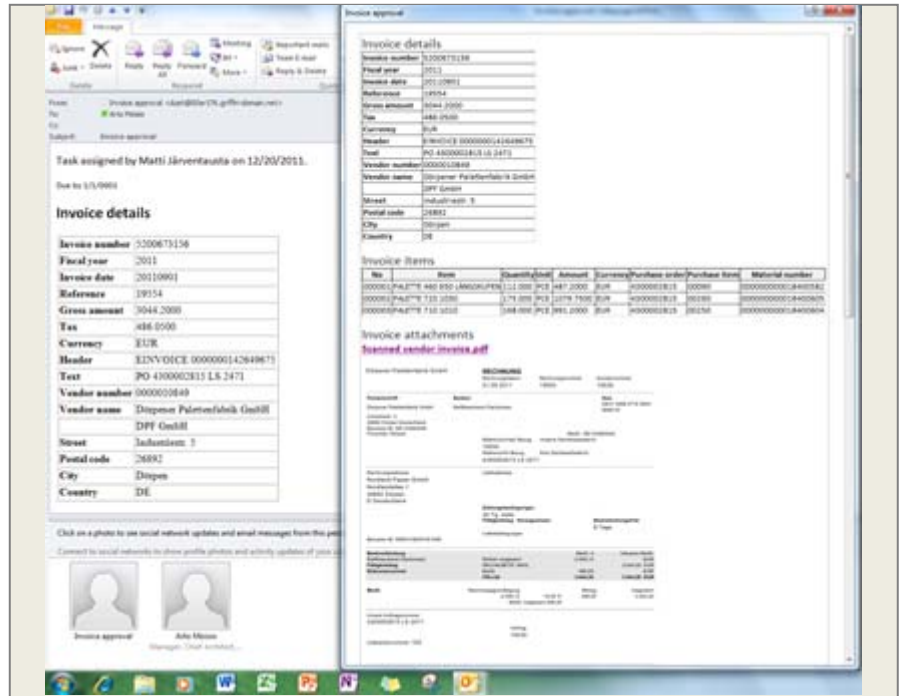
File Message

Ignore Delete Reply Reply All Forward Meeting IM More Team E-mail Reply & Delete

Delete Respond

From: Invoice approval
To: Arto Moisio
Cc:
Subject: Invoice approval

Task assigned by Matti Järventausta on 12/20/2011.

Due by 1/1/0001

Invoice details

| | |
|---|---|
| Invoice number | 5200675156 |
| Fiscal year | 2011 |
| Invoice date | 20110901 |
| Reference | 19554 |
| Gross amount | 3044.2000 |
| Tax | 486.0500 |
| Currency | EUR |
| Header | EINVOICE 000000142649675 |
| Text | PO 4300002815 LS 2471 |
| Vendor number | 0000010849 |
| Vendor name | Dörpener Palettenfabik GmbH |
| | DPF GmbH |
| Street | Industriestr. 5 |
| Postal code | 26892 |
| City | Dörpen |
| Country | DE |

Click on a photo to see social network updates and email messages from this person.

Connect to social networks to show profile photos and activity updates of your colleagues.

Invoice approval

Arto Moisio
Manager, Chief Architect...

Invoice approval

Invoice details

| | |
|---|---|
| Invoice number | 5200675156 |
| Fiscal year | 2011 |
| Invoice date | 20110901 |
| Reference | 19554 |
| Gross amount | 3044.2000 |
| Tax | 486.0500 |
| Currency | EUR |
| Header | EINVOICE 000000142649675 |
| Text | PO 4300002815 LS 2471 |
| Vendor number | 0000010849 |
| Vendor name | Dörpener Palettenfabrik GmbH |
| | DPF GmbH |
| Street | Industriestr. 5 |
| Postal code | 26892 |
| City | Dörpen |
| Country | DE |

Invoice items

| No | Item | Quantity | Unit | Amount | Currency | Purchase order | Purchase item | Material number |
|---|---|---|---|---|---|---|---|---|
| 000001 | PALETTE 460 850 LÄNGSKUFEN | 112.000 | PCE | 487.2000 | EUR | 4300002815 | 00090 | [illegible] |
| 000002 | PALETTE 710 1050 | 174.000 | PCE | 1079.7500 | EUR | 4300002815 | 00160 | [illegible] |
| 000003 | PALETTE 710 1010 | 168.000 | PCE | 991.2000 | EUR | 4300002815 | 00150 | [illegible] |

Invoice attachments

Scanned vendor invoice.pdf

RECHNUNG

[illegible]